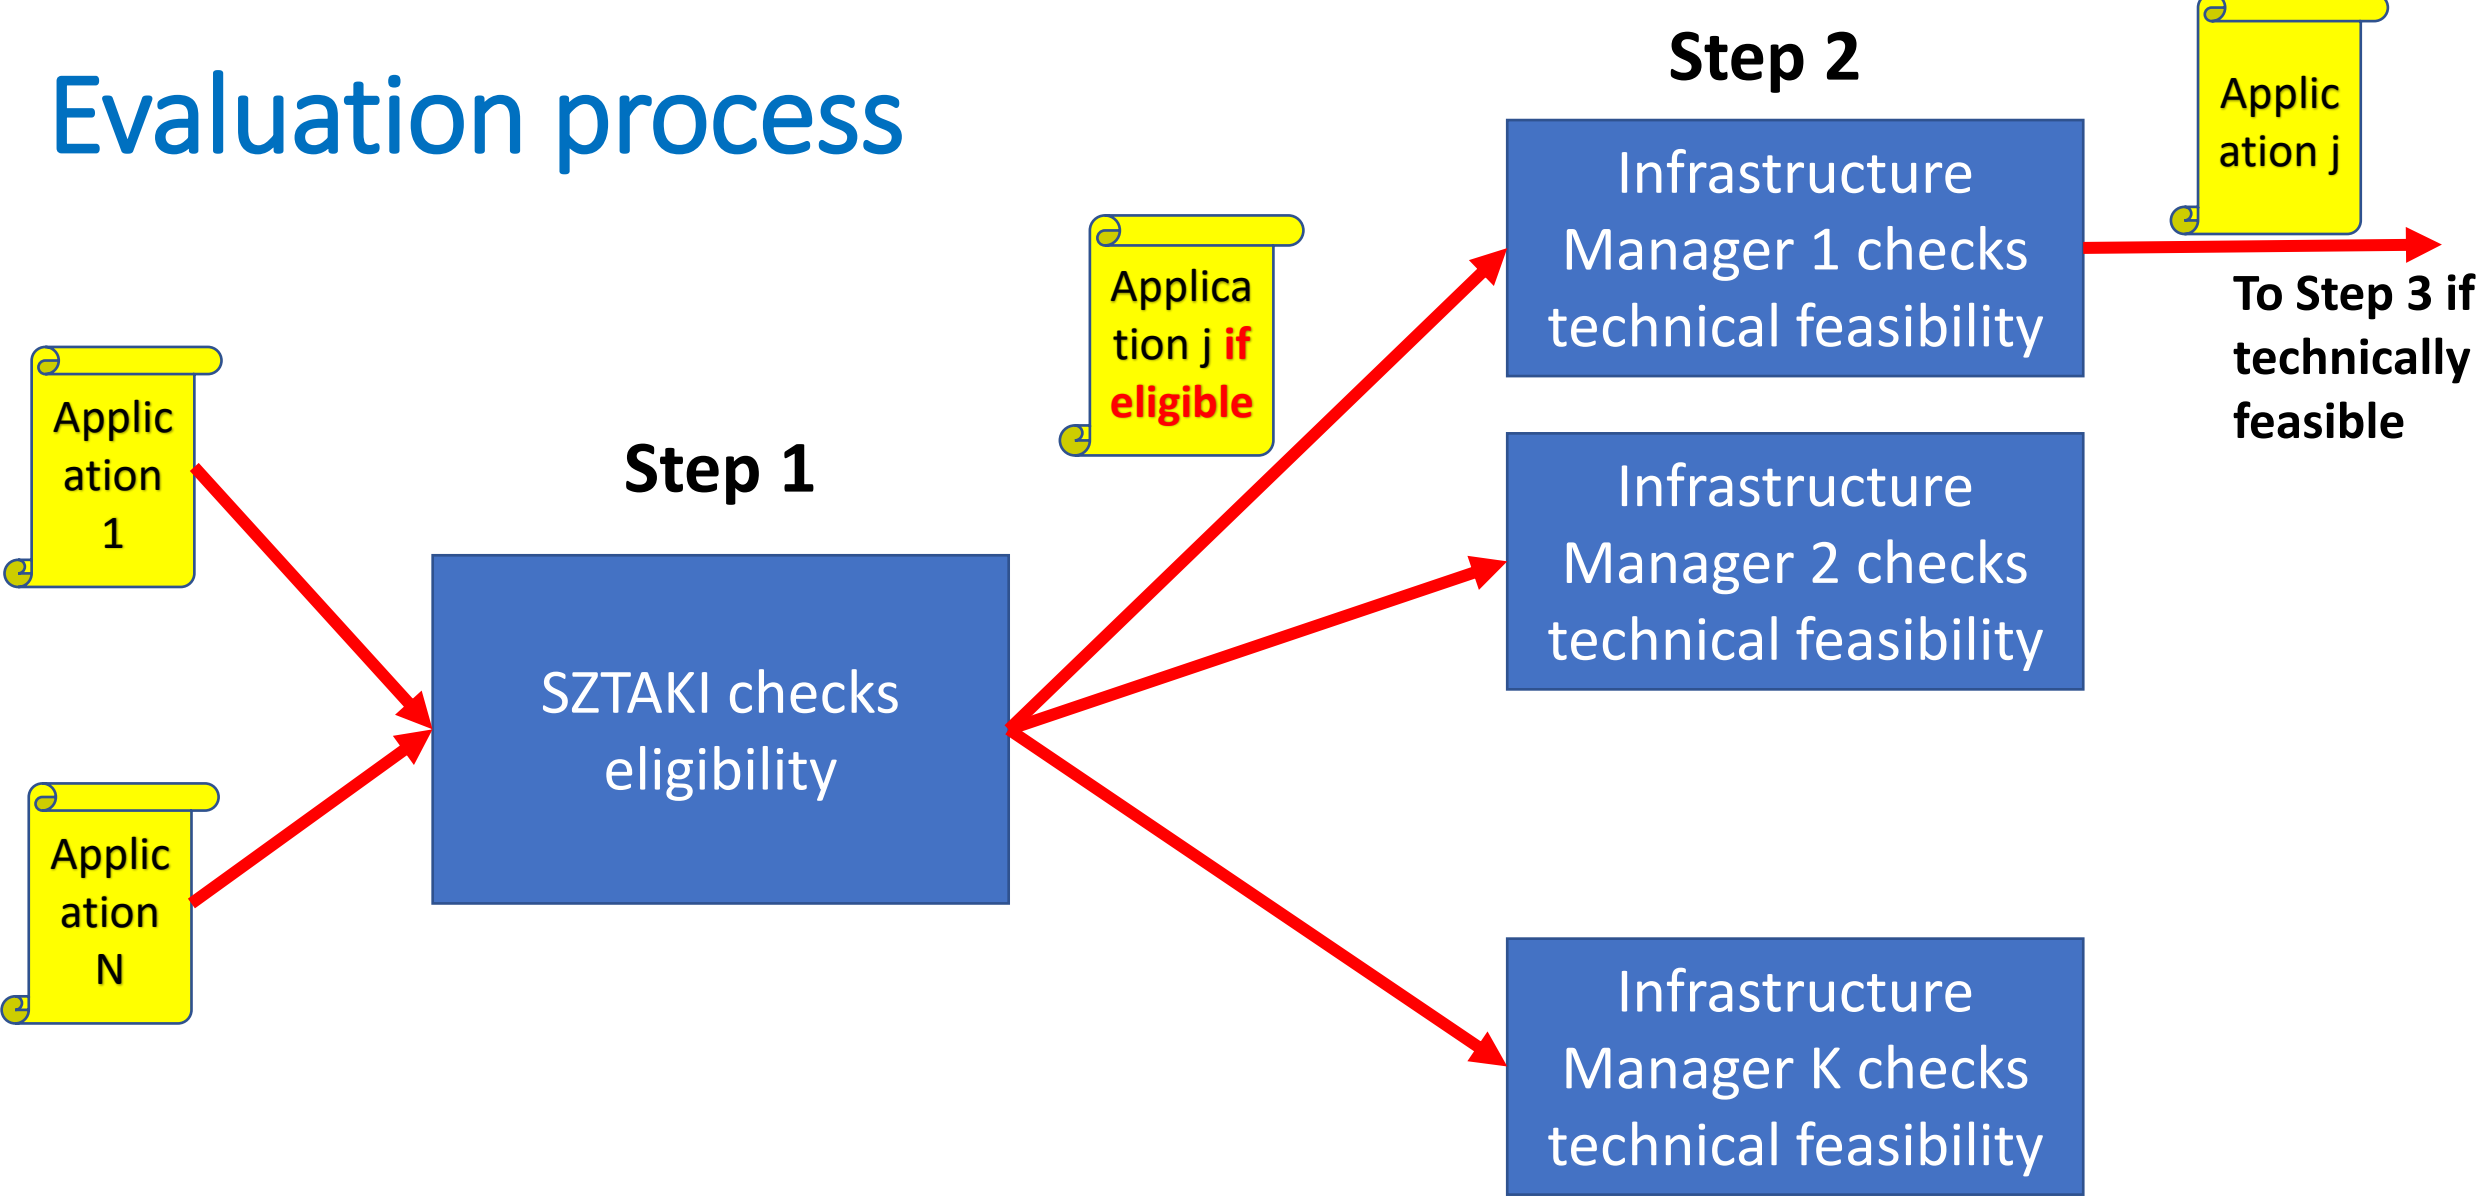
Evaluation process

Step 2

Applic ation j

Infrastructure Manager 1 checks technical feasibility

To Step 3 if technically feasible

Applica tion j if eligible

Applic ation 1

Step 1

Infrastructure Manager 2 checks technical feasibility

SZTAKI checks eligibility

Applic ation N

Infrastructure Manager K checks technical feasibility